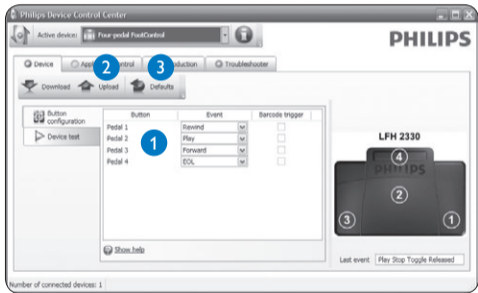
Philips Device Control Center

Active device: Four-pedal FootControl

PHILIPS

Device
Appl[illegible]
2
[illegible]ntrol
3
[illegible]duction
Troubleshooter

Download
Upload
Defaults

Button configuration
Device test

| Button | Event | Barcode trigger |
|---|---|---|
| Pedal 1 | Rewind | |
| Pedal 2 | Play | |
| Pedal 3 | Forward | |
| Pedal 4 | EOL | |

1

Show help

LFH 2330

4
PHILIPS
2
3
1

Last event: Play Stop Toggle Released

Number of connected devices: 1